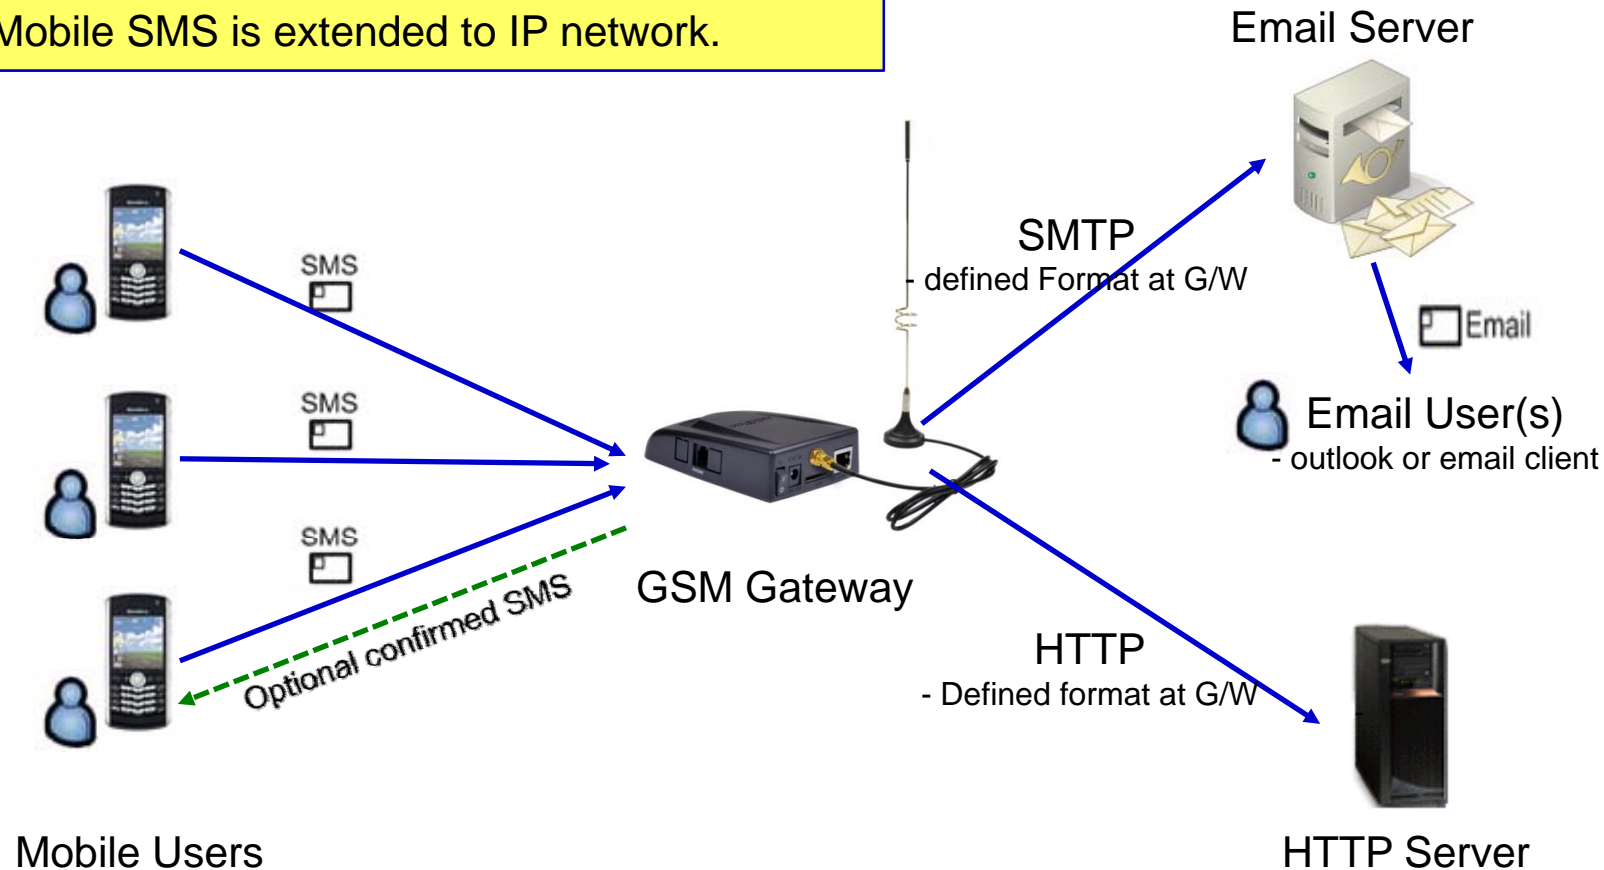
Mobile SMS is extended to IP network.

Email Server

SMS

SMS

SMS

SMTP
- defined Format at G/W

Email

Email User(s)
- outlook or email client

Optional confirmed SMS

GSM Gateway

HTTP
- Defined format at G/W

Mobile Users

HTTP Server